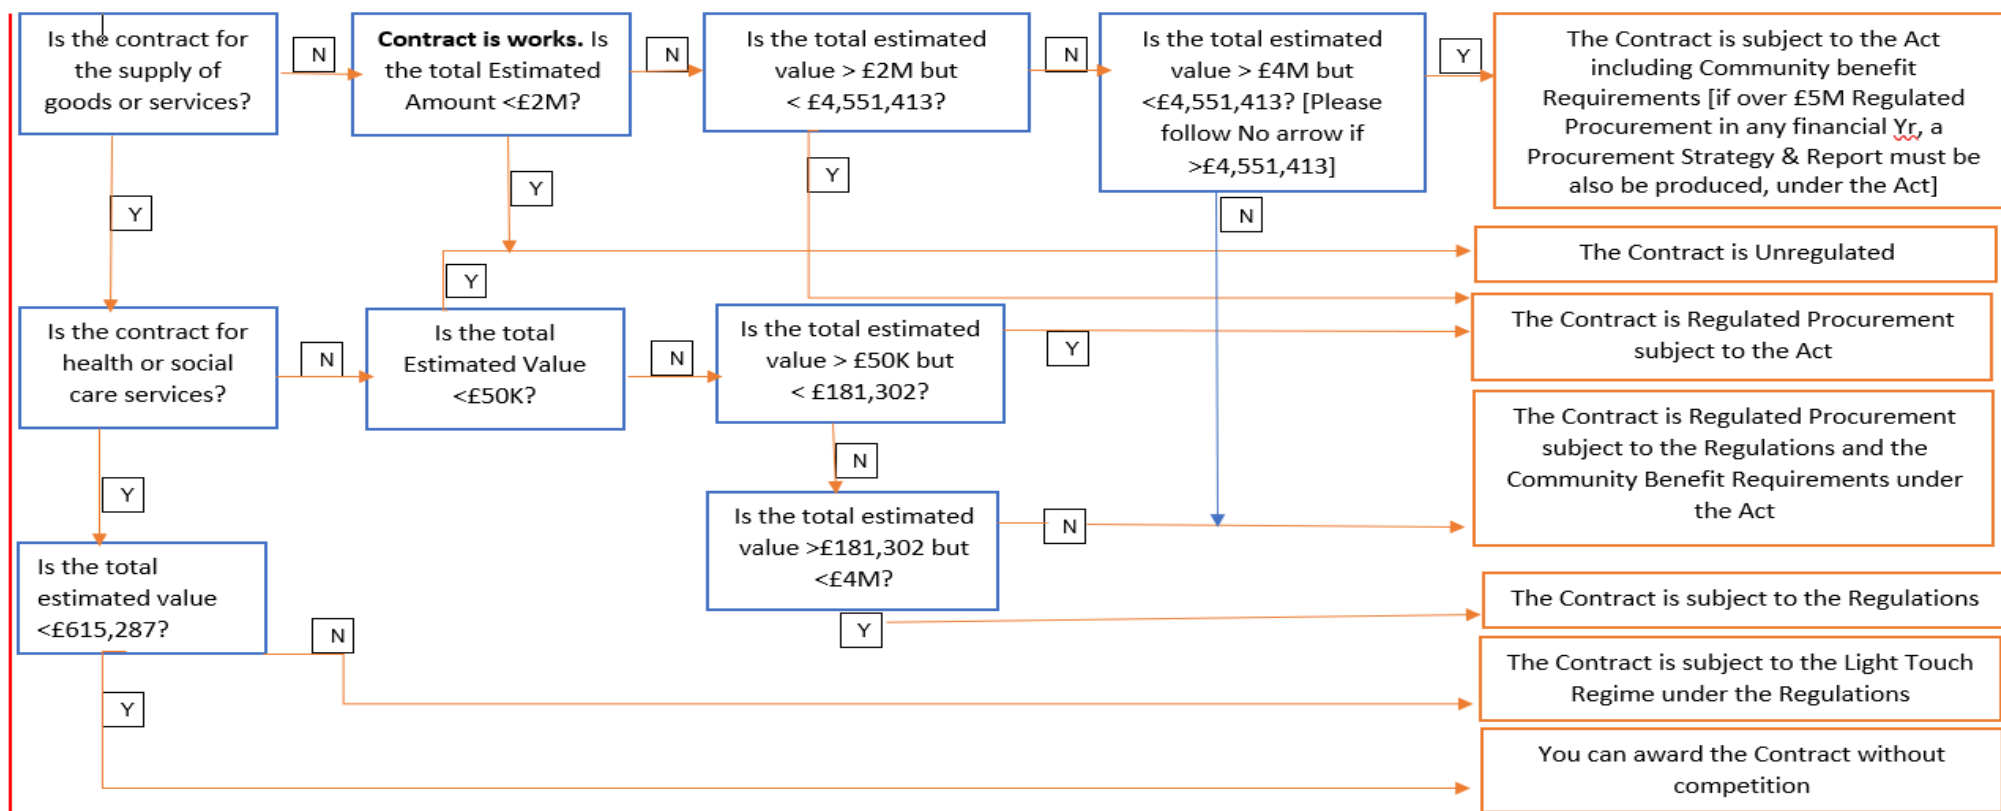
Is the contract for the supply of goods or services?

N

**Contract is works.** Is the total Estimated Amount <£2M?

N

Is the total estimated value > £2M but < £4,551,413?

N

Is the total estimated value > £4M but <£4,551,413? [Please follow No arrow if >£4,551,413]

Y

The Contract is subject to the Act including Community benefit Requirements [if over £5M Regulated Procurement in any financial Yr, a Procurement Strategy & Report must be also be produced, under the Act]

Y

Y

Y

N

The Contract is Unregulated

Y

The Contract is Regulated Procurement subject to the Act

Is the contract for health or social care services?

N

Is the total Estimated Value <£50K?

N

Is the total estimated value > £50K but < £181,302?

Y

The Contract is Regulated Procurement subject to the Regulations and the Community Benefit Requirements under the Act

Y

N

Is the total estimated value <£615,287?

Is the total estimated value >£181,302 but <£4M?

N

N

Y

The Contract is subject to the Regulations

The Contract is subject to the Light Touch Regime under the Regulations

Y

You can award the Contract without competition